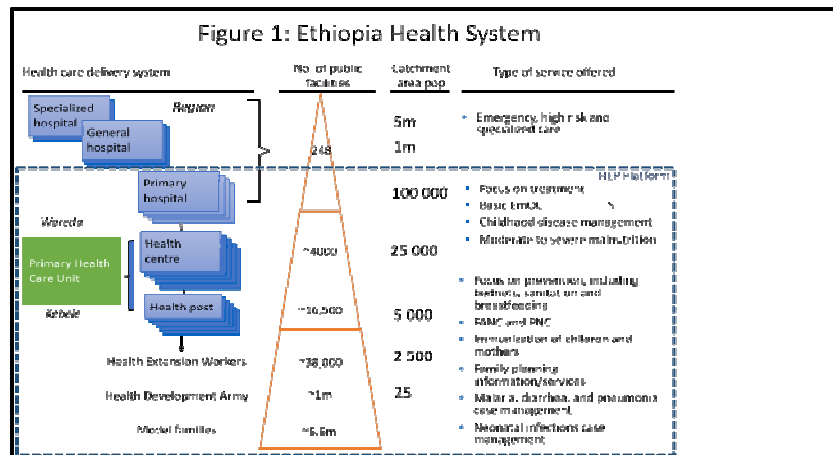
Figure 1: Ethiopia Health System

Health care delivery system

No. of public facilities

Catchment area pop

Type of service offered

Specialized hospital

General hospital

Region

248

5m

1m

• Emergency, high risk and specialized care

HEP Platform

Primary hospital

100 000

• Focus on treatment
• Basic EmOC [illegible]
• Childhood disease management
• Moderate to severe malnutrition

Woreda

Primary Health Care Unit

Health centre

~4000

25 000

Kebele

Health post

~16,500

5 000

• Focus on prevention, including bednets, sanitation and breastfeeding
• FANC and PNC
• Immunization of children and mothers
• Family planning information/services
• Malaria, diarrhea, and pneumonia case management
• Neonatal infections case management

Health Extension Workers

~38,000

2 500

Health Development Army

~1m

25

Model families

~6.5m